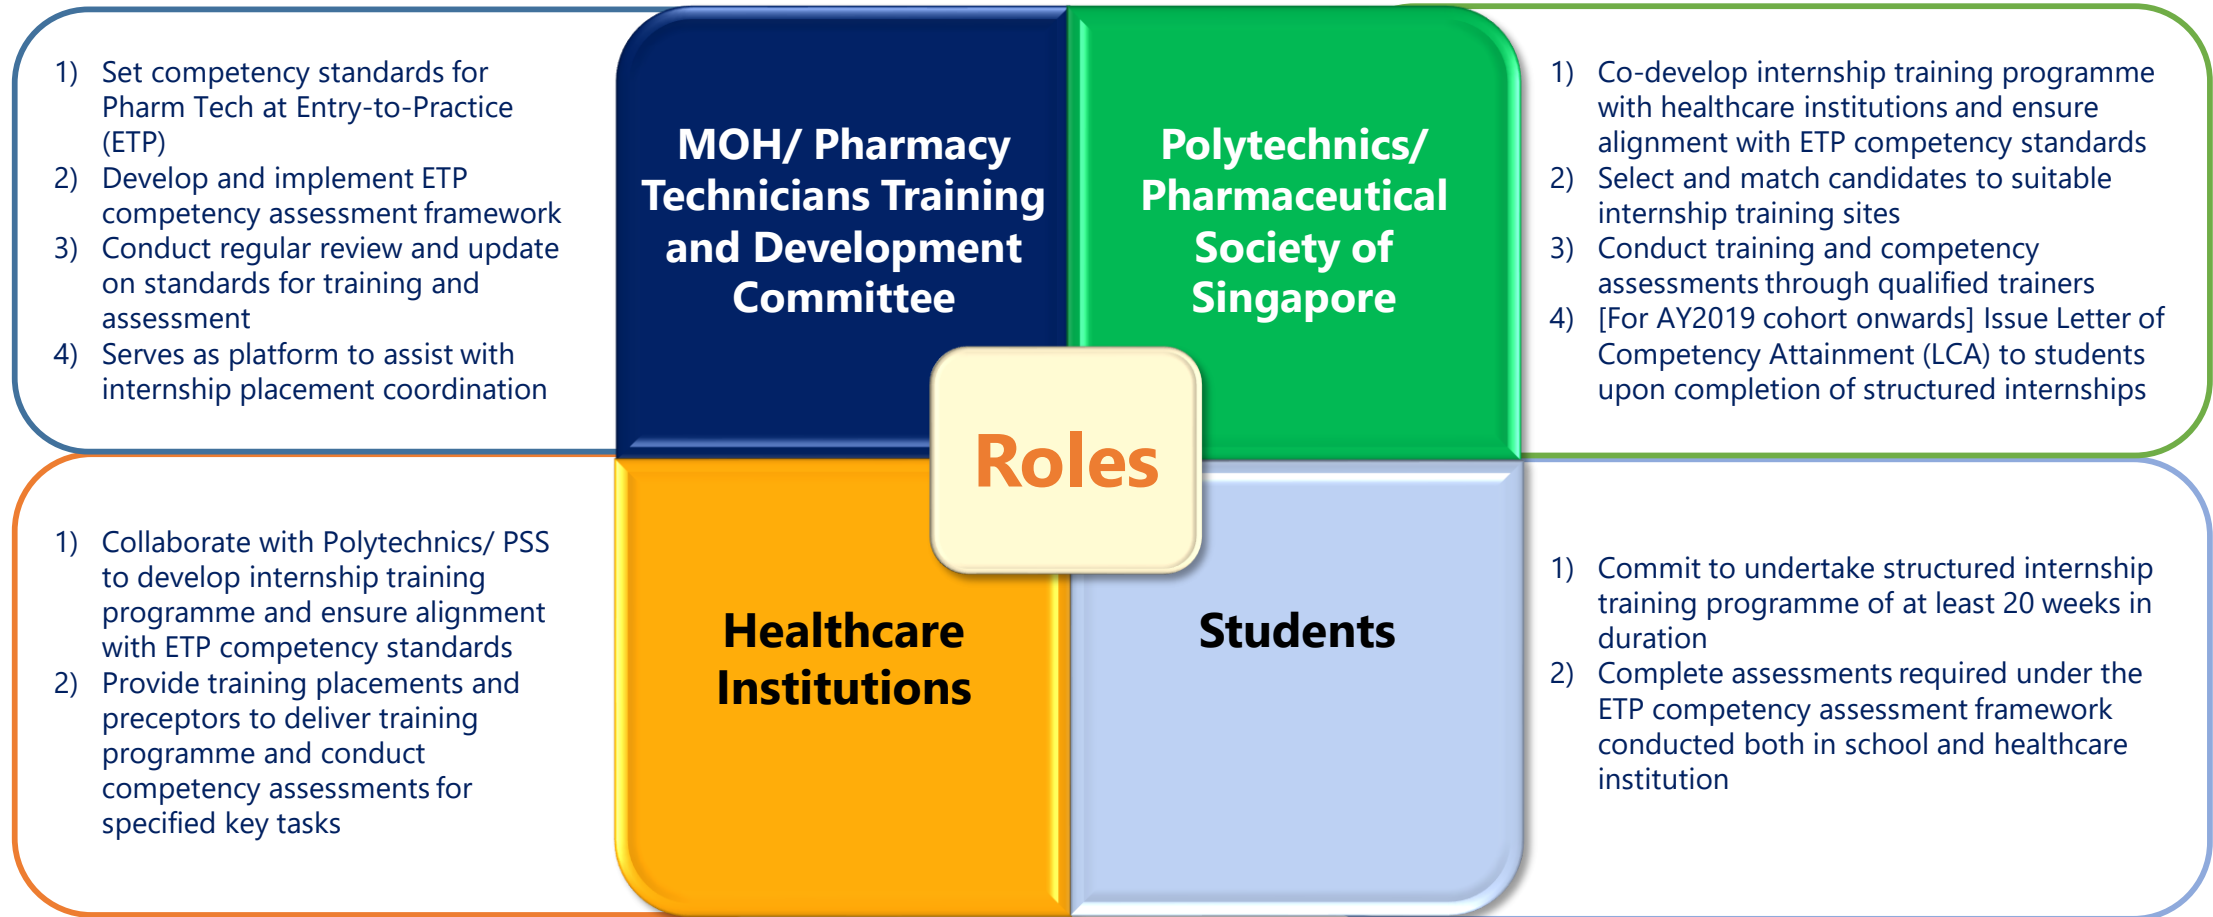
1) Set competency standards for Pharm Tech at Entry-to-Practice (ETP)
2) Develop and implement ETP competency assessment framework
3) Conduct regular review and update on standards for training and assessment
4) Serves as platform to assist with internship placement coordination

MOH/ Pharmacy Technicians Training and Development Committee

Polytechnics/ Pharmaceutical Society of Singapore

1) Co-develop internship training programme with healthcare institutions and ensure alignment with ETP competency standards
2) Select and match candidates to suitable internship training sites
3) Conduct training and competency assessments through qualified trainers
4) [For AY2019 cohort onwards] Issue Letter of Competency Attainment (LCA) to students upon completion of structured internships

Roles

1) Collaborate with Polytechnics/ PSS to develop internship training programme and ensure alignment with ETP competency standards
2) Provide training placements and preceptors to deliver training programme and conduct competency assessments for specified key tasks

Healthcare Institutions

Students

1) Commit to undertake structured internship training programme of at least 20 weeks in duration
2) Complete assessments required under the ETP competency assessment framework conducted both in school and healthcare institution